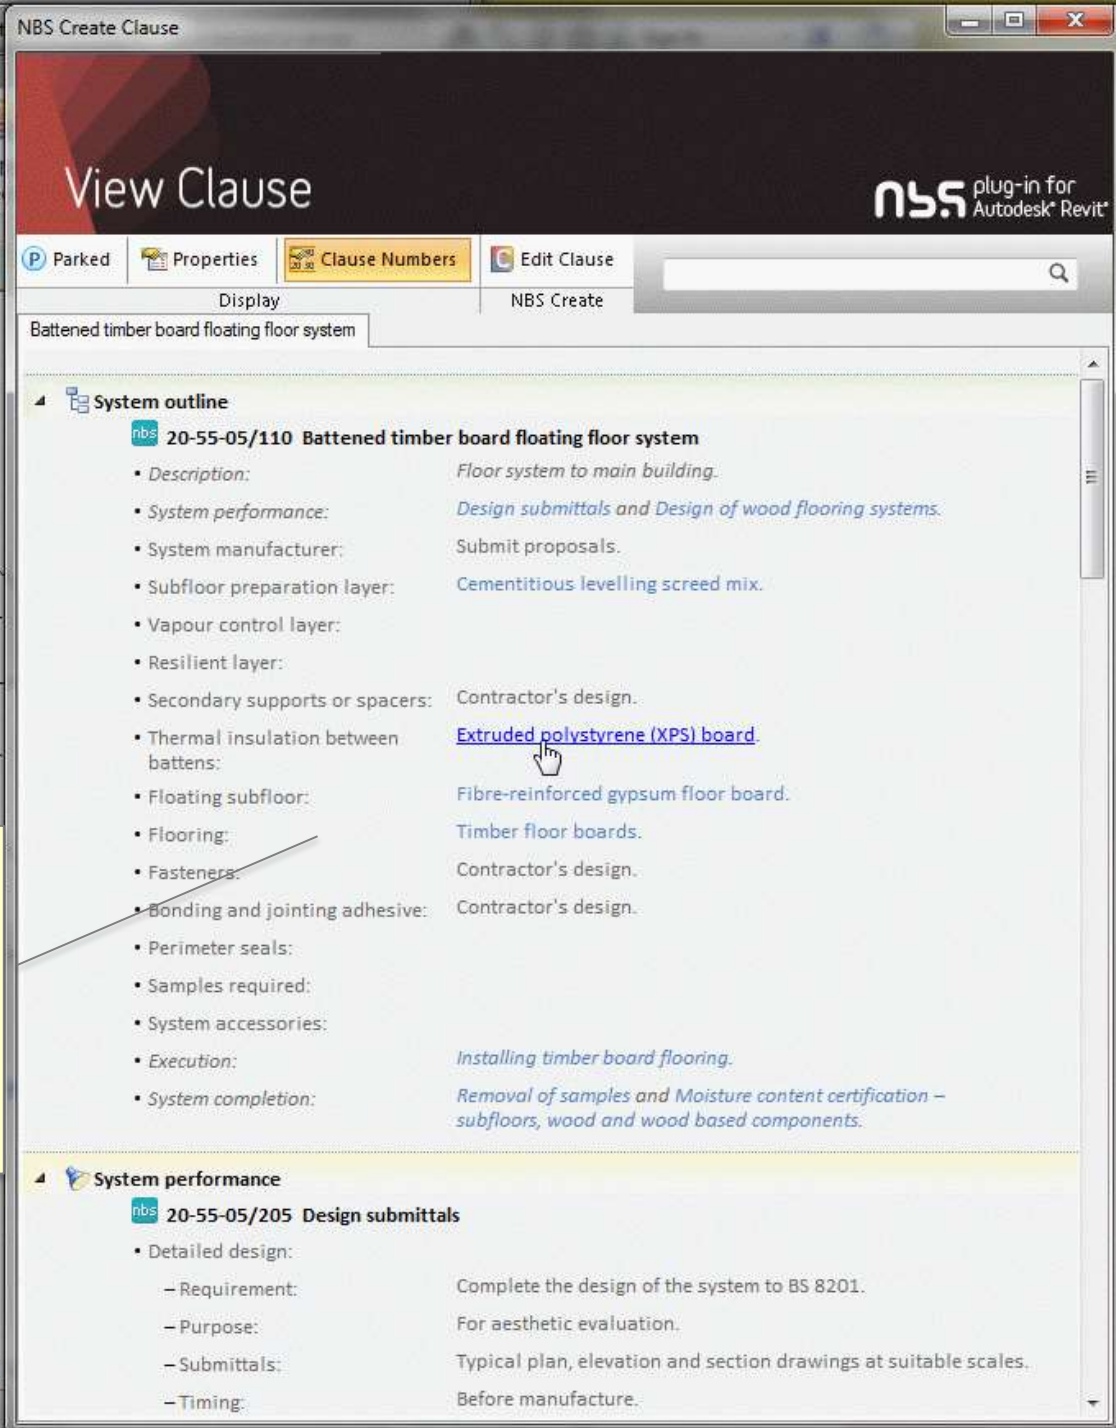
NBS Create Clause

View Clause

nbs plug-in for Autodesk® Revit®

Parked | Properties | Clause Numbers | Edit Clause

Display | NBS Create

Battened timber board floating floor system

System outline

nbs 20-55-05/110 Battened timber board floating floor system

- Description: Floor system to main building.
- System performance: Design submittals and Design of wood flooring systems.
- System manufacturer: Submit proposals.
- Subfloor preparation layer: Cementitious levelling screed mix.
- Vapour control layer:
- Resilient layer:
- Secondary supports or spacers: Contractor's design.
- Thermal insulation between battens: Extruded polystyrene (XPS) board.
- Floating subfloor: Fibre-reinforced gypsum floor board.
- Flooring: Timber floor boards.
- Fasteners: Contractor's design.
- Bonding and jointing adhesive: Contractor's design.
- Perimeter seals:
- Samples required:
- System accessories:
- Execution: Installing timber board flooring.
- System completion: Removal of samples and Moisture content certification – subfloors, wood and wood based components.

System performance

nbs 20-55-05/205 Design submittals

- Detailed design:
  – Requirement: Complete the design of the system to BS 8201.
  – Purpose: For aesthetic evaluation.
  – Submittals: Typical plan, elevation and section drawings at suitable scales.
  – Timing: Before manufacture.